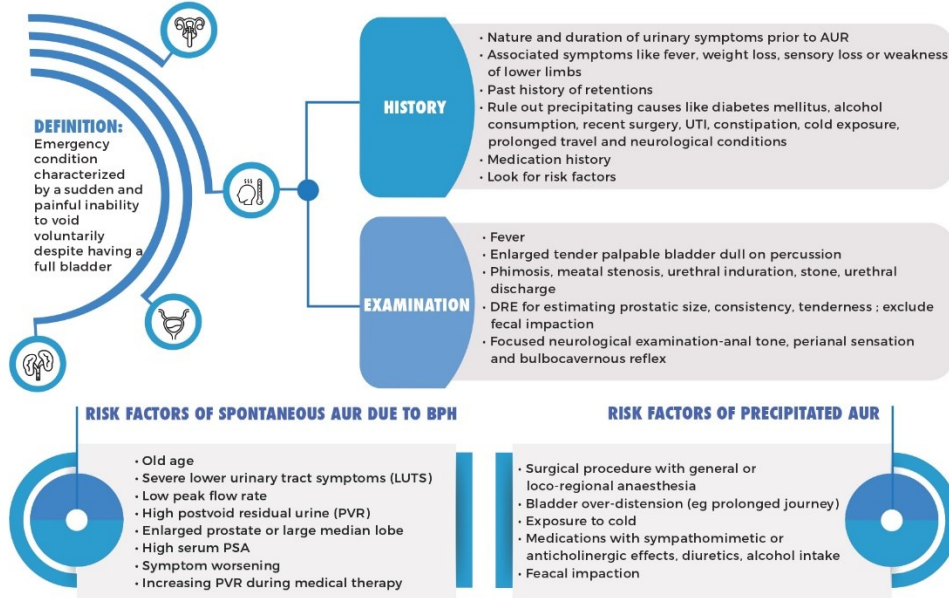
DEFINITION:
Emergency condition characterized by a sudden and painful inability to void voluntarily despite having a full bladder

HISTORY

• Nature and duration of urinary symptoms prior to AUR
• Associated symptoms like fever, weight loss, sensory loss or weakness of lower limbs
• Past history of retentions
• Rule out precipitating causes like diabetes mellitus, alcohol consumption, recent surgery, UTI, constipation, cold exposure, prolonged travel and neurological conditions
• Medication history
• Look for risk factors

EXAMINATION

• Fever
• Enlarged tender palpable bladder dull on percussion
• Phimosis, meatal stenosis, urethral induration, stone, urethral discharge
• DRE for estimating prostatic size, consistency, tenderness ; exclude fecal impaction
• Focused neurological examination-anal tone, perianal sensation and bulbocavernous reflex

RISK FACTORS OF SPONTANEOUS AUR DUE TO BPH

• Old age
• Severe lower urinary tract symptoms (LUTS)
• Low peak flow rate
• High postvoid residual urine (PVR)
• Enlarged prostate or large median lobe
• High serum PSA
• Symptom worsening
• Increasing PVR during medical therapy

RISK FACTORS OF PRECIPITATED AUR

• Surgical procedure with general or loco-regional anaesthesia
• Bladder over-distension (eg prolonged journey)
• Exposure to cold
• Medications with sympathomimetic or anticholinergic effects, diuretics, alcohol intake
• Feacal impaction